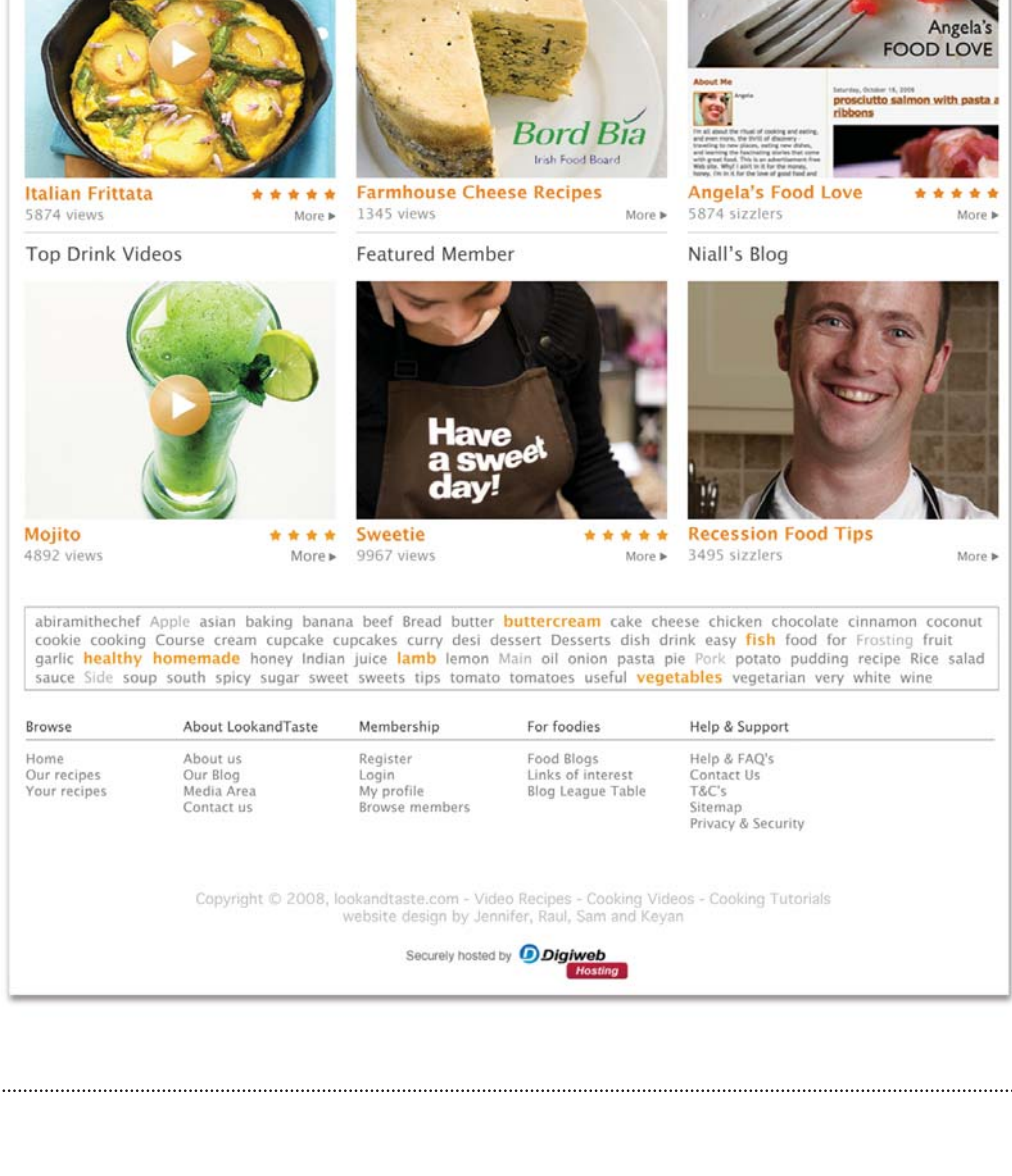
Bord Bia
Irish Food Board

Angela's
FOOD LOVE

About Me

Angela

prosciutto salmon with pasta a ribbons

Italian Frittata
5874 views
More ▸

Farmhouse Cheese Recipes
1345 views
More ▸

Angela's Food Love
5874 sizzlers
More ▸

Top Drink Videos

Featured Member

Niall's Blog

Have a sweet day!

Mojito
4892 views
More ▸

Sweetie
9967 views
More ▸

Recession Food Tips
3495 sizzlers
More ▸

abiramithechef Apple asian baking banana beef Bread butter buttercream cake cheese chicken chocolate cinnamon coconut cookie cooking Course cream cupcake cupcakes curry desi dessert Desserts dish drink easy fish food for Frosting fruit garlic healthy homemade honey Indian juice lamb lemon Main oil onion pasta pie Pork potato pudding recipe Rice salad sauce Side soup south spicy sugar sweet sweets tips tomato tomatoes useful vegetables vegetarian very white wine

Browse
Home
Our recipes
Your recipes

About LookandTaste
About us
Our Blog
Media Area
Contact us

Membership
Register
Login
My profile
Browse members

For foodies
Food Blogs
Links of interest
Blog League Table

Help & Support
Help & FAQ's
Contact Us
T&C's
Sitemap
Privacy & Security

Copyright © 2008, lookandtaste.com - Video Recipes - Cooking Videos - Cooking Tutorials
website design by Jennifer, Raul, Sam and Keyan

Securely hosted by Digiweb Hosting